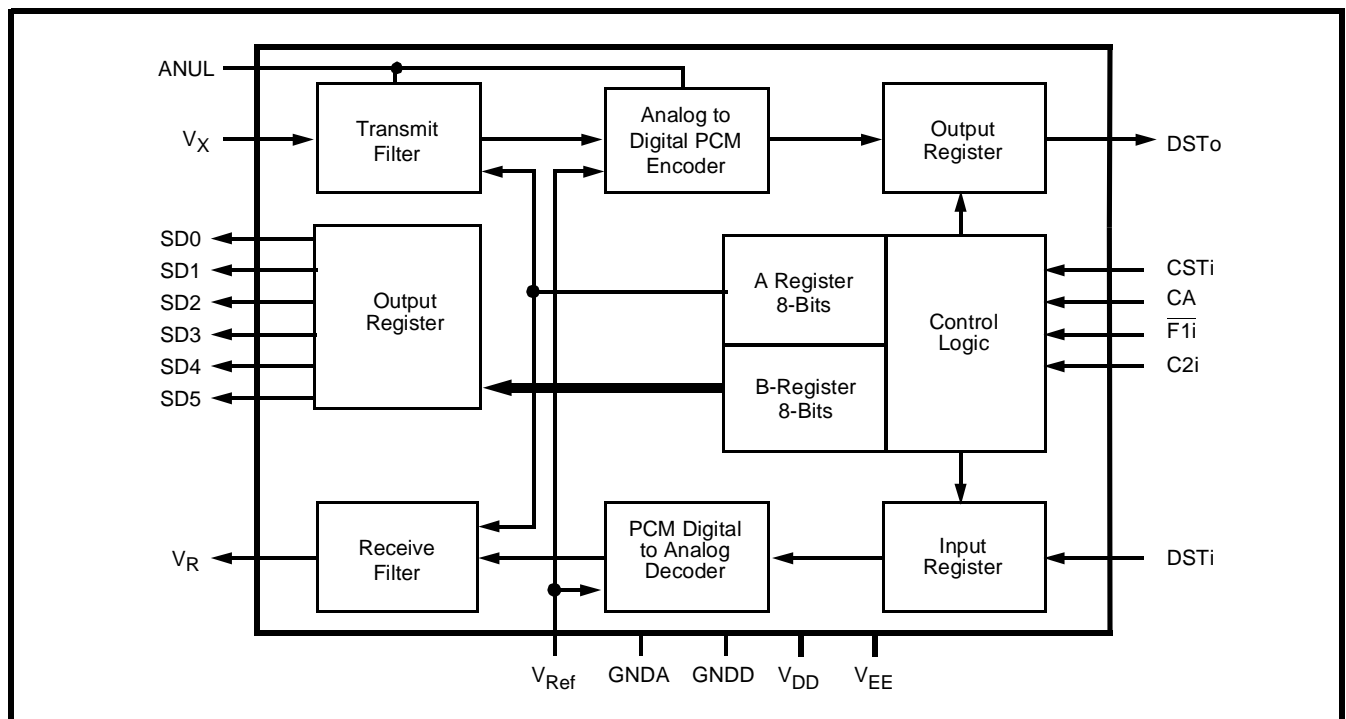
ANUL

$V_X$

Transmit Filter

Analog to Digital PCM Encoder

Output Register

DSTo

SD0
SD1
SD2
SD3
SD4
SD5

Output Register

A Register 8-Bits

B-Register 8-Bits

Control Logic

CSTi
CA
$\overline{F1i}$
C2i

$V_R$

Receive Filter

PCM Digital to Analog Decoder

Input Register

DSTi

$V_{Ref}$ GNDA GNDD $V_{DD}$ $V_{EE}$